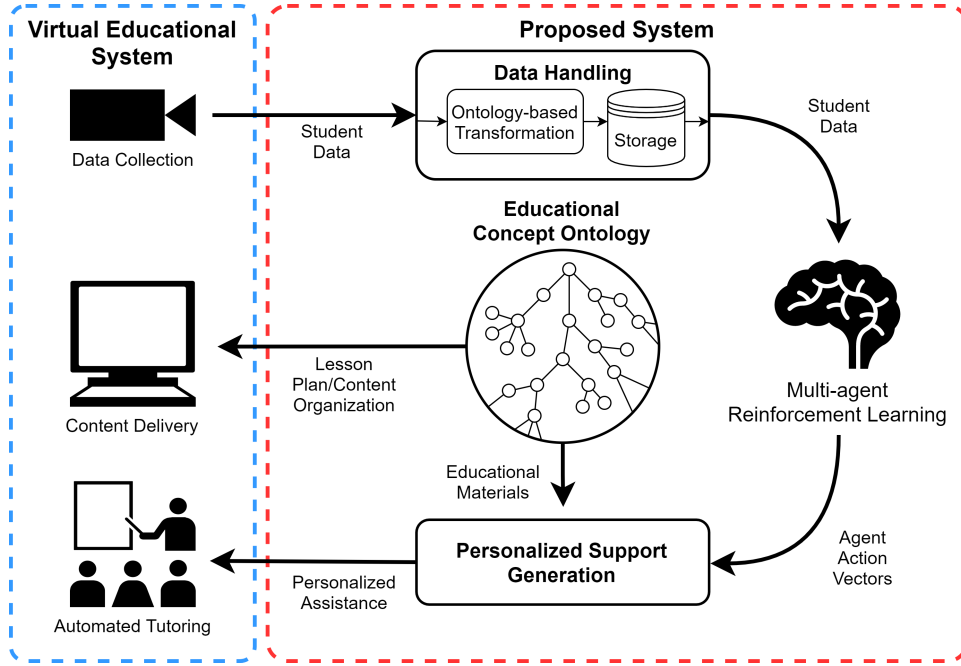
Virtual Educational System

Data Collection

Content Delivery

Automated Tutoring

Proposed System

Data Handling

Ontology-based Transformation

Storage

Student Data

Student Data

Educational Concept Ontology

Lesson Plan/Content Organization

Multi-agent Reinforcement Learning

Educational Materials

Personalized Support Generation

Agent Action Vectors

Personalized Assistance